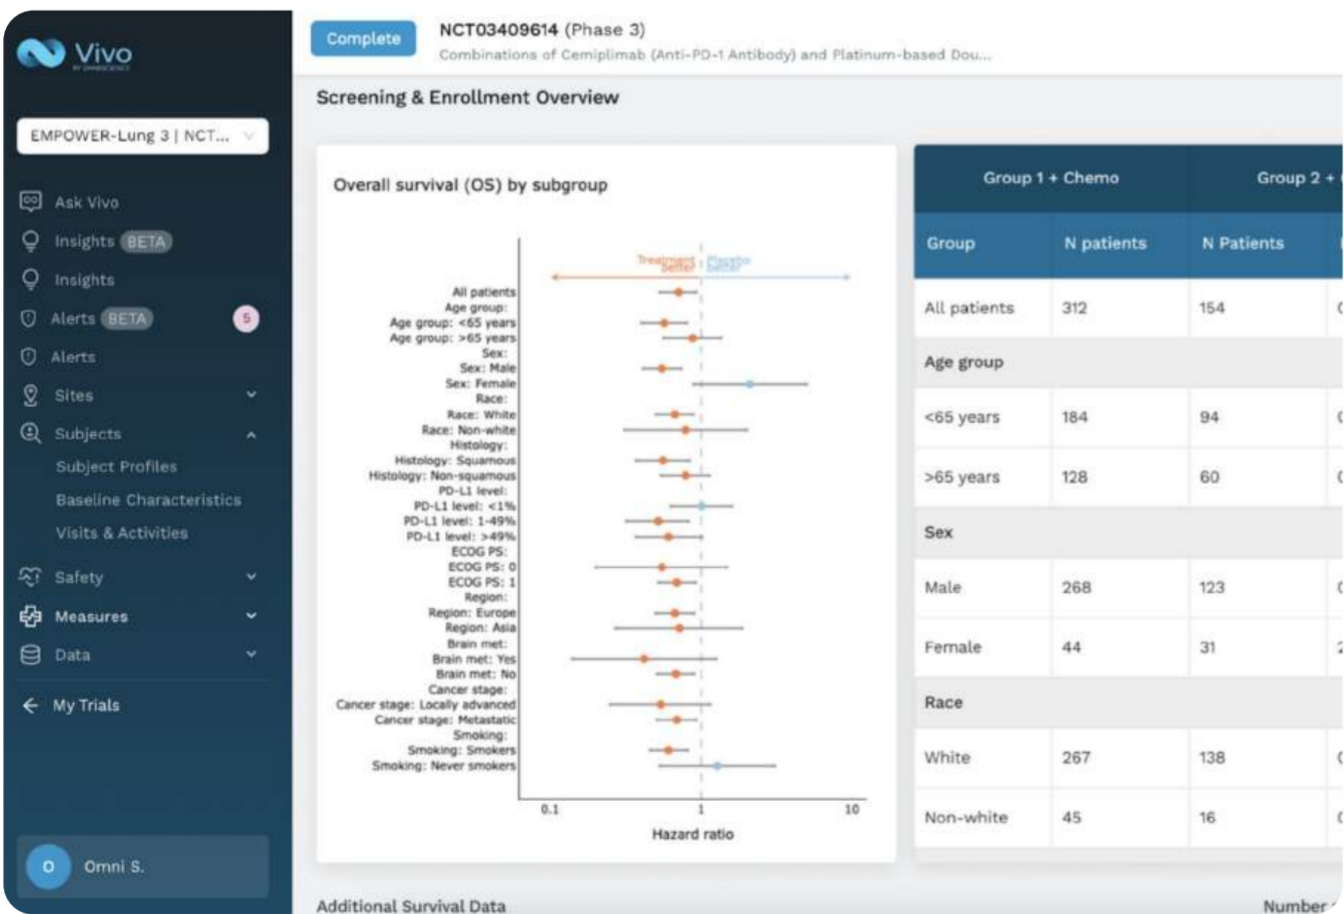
Vivo

EMPOWER-Lung 3 | NCT...

Ask Vivo
Insights BETA
Insights
Alerts BETA 5
Alerts
Sites
Subjects
Subject Profiles
Baseline Characteristics
Visits & Activities
Safety
Measures
Data

My Trials

O Omni S.

Complete NCT03409614 (Phase 3)
Combinations of Cemiplimab (Anti-PD-1 Antibody) and Platinum-based Dou...

Screening & Enrollment Overview

Overall survival (OS) by subgroup

Treatment better | Placebo better

All patients
Age group:
Age group: <65 years
Age group: >65 years
Sex:
Sex: Male
Sex: Female
Race:
Race: White
Race: Non-white
Histology:
Histology: Squamous
Histology: Non-squamous
PD-L1 level:
PD-L1 level: <1%
PD-L1 level: 1-49%
PD-L1 level: >49%
ECOG PS:
ECOG PS: 0
ECOG PS: 1
Region:
Region: Europe
Region: Asia
Brain met:
Brain met: Yes
Brain met: No
Cancer stage:
Cancer stage: Locally advanced
Cancer stage: Metastatic
Smoking:
Smoking: Smokers
Smoking: Never smokers

0.1 1 10
Hazard ratio

| | Group 1 + Chemo | Group 2 + |
|---|---|---|
| Group | N patients | N Patients |
| All patients | 312 | 154 |
| Age group | | |
| <65 years | 184 | 94 |
| >65 years | 128 | 60 |
| Sex | | |
| Male | 268 | 123 |
| Female | 44 | 31 |
| Race | | |
| White | 267 | 138 |
| Non-white | 45 | 16 |

Additional Survival Data

Number